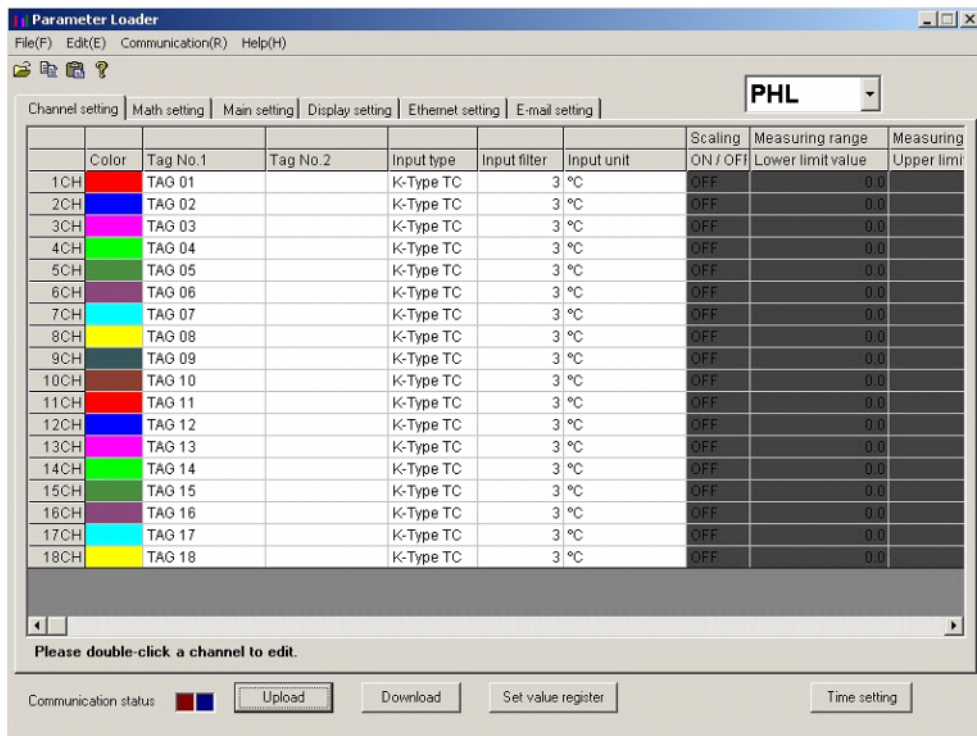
Parameter Loader

File(F) Edit(E) Communication(R) Help(H)

PHL

Channel setting | Math setting | Main setting | Display setting | Ethernet setting | E-mail setting

| | | | | | | | Scaling | Measuring range | Measuring |
|---|---|---|---|---|---|---|---|---|---|
| | Color | Tag No.1 | Tag No.2 | Input type | Input filter | Input unit | ON / OFF | Lower limit value | Upper limi |
| 1CH | | TAG 01 | | K-Type TC | 3 | °C | OFF | 0.0 | |
| 2CH | | TAG 02 | | K-Type TC | 3 | °C | OFF | 0.0 | |
| 3CH | | TAG 03 | | K-Type TC | 3 | °C | OFF | 0.0 | |
| 4CH | | TAG 04 | | K-Type TC | 3 | °C | OFF | 0.0 | |
| 5CH | | TAG 05 | | K-Type TC | 3 | °C | OFF | 0.0 | |
| 6CH | | TAG 06 | | K-Type TC | 3 | °C | OFF | 0.0 | |
| 7CH | | TAG 07 | | K-Type TC | 3 | °C | OFF | 0.0 | |
| 8CH | | TAG 08 | | K-Type TC | 3 | °C | OFF | 0.0 | |
| 9CH | | TAG 09 | | K-Type TC | 3 | °C | OFF | 0.0 | |
| 10CH | | TAG 10 | | K-Type TC | 3 | °C | OFF | 0.0 | |
| 11CH | | TAG 11 | | K-Type TC | 3 | °C | OFF | 0.0 | |
| 12CH | | TAG 12 | | K-Type TC | 3 | °C | OFF | 0.0 | |
| 13CH | | TAG 13 | | K-Type TC | 3 | °C | OFF | 0.0 | |
| 14CH | | TAG 14 | | K-Type TC | 3 | °C | OFF | 0.0 | |
| 15CH | | TAG 15 | | K-Type TC | 3 | °C | OFF | 0.0 | |
| 16CH | | TAG 16 | | K-Type TC | 3 | °C | OFF | 0.0 | |
| 17CH | | TAG 17 | | K-Type TC | 3 | °C | OFF | 0.0 | |
| 18CH | | TAG 18 | | K-Type TC | 3 | °C | OFF | 0.0 | |

Please double-click a channel to edit.

Communication status | Upload | Download | Set value register | Time setting